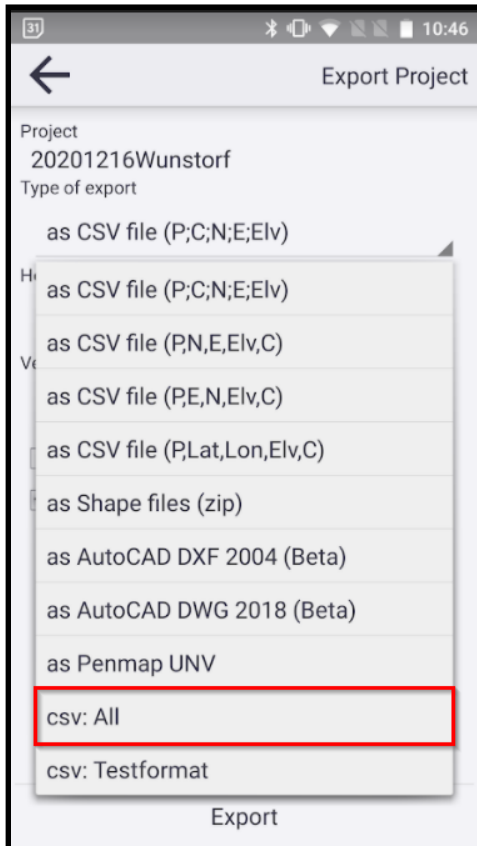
31

10:46

Export Project

Project
20201216Wunstorf
Type of export

as CSV file (P;C;N;E;Elv)

He

Ve

as CSV file (P;C;N;E;Elv)

as CSV file (P,N,E,Elv,C)

as CSV file (P,E,N,Elv,C)

as CSV file (P,Lat,Lon,Elv,C)

as Shape files (zip)

as AutoCAD DXF 2004 (Beta)

as AutoCAD DWG 2018 (Beta)

as Penmap UNV

csv: All

csv: Testformat

Export